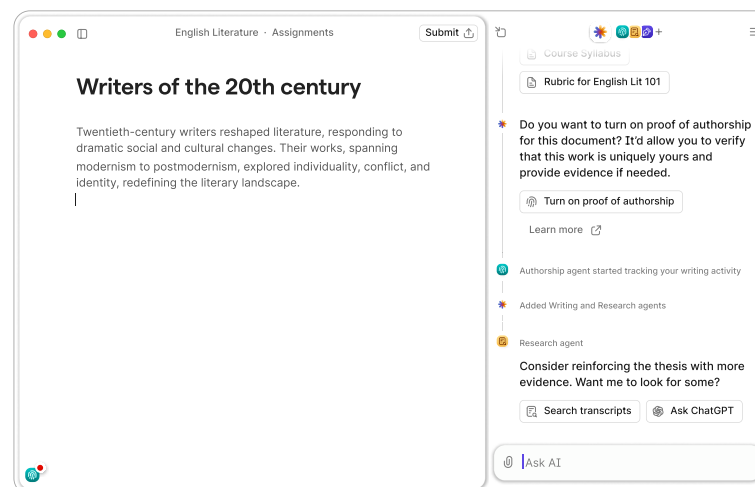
English Literature · Assignments

Submit

Writers of the 20th century

Twentieth-century writers reshaped literature, responding to dramatic social and cultural changes. Their works, spanning modernism to postmodernism, explored individuality, conflict, and identity, redefining the literary landscape.

Course Syllabus

Rubric for English Lit 101

Do you want to turn on proof of authorship for this document? It'd allow you to verify that this work is uniquely yours and provide evidence if needed.

Turn on proof of authorship

Learn more

Authorship agent started tracking your writing activity

Added Writing and Research agents

Research agent

Consider reinforcing the thesis with more evidence. Want me to look for some?

Search transcripts

Ask ChatGPT

Ask AI